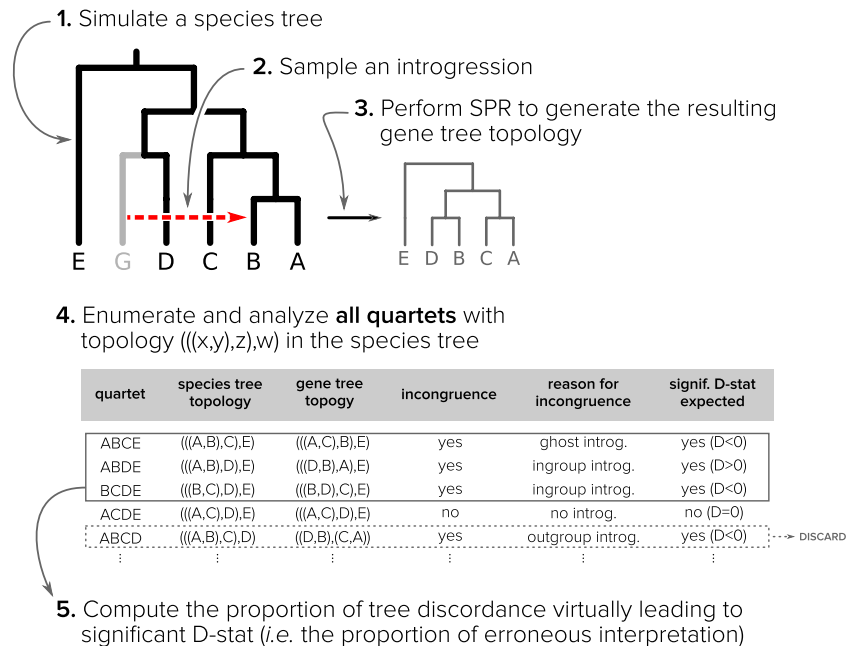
**1.** Simulate a species tree

**2.** Sample an introgression

**3.** Perform SPR to generate the resulting gene tree topology

E G D C B A

E D B C A

**4.** Enumerate and analyze **all quartets** with topology (((x,y),z),w) in the species tree

| quartet | species tree topology | gene tree topogy | incongruence | reason for incongruence | signif. D-stat expected |
|---|---|---|---|---|---|
| ABCE | (((A,B),C),E) | (((A,C),B),E) | yes | ghost introg. | yes (D<0) |
| ABDE | (((A,B),D),E) | (((D,B),A),E) | yes | ingroup introg. | yes (D>0) |
| BCDE | (((B,C),D),E) | (((B,D),C),E) | yes | ingroup introg. | yes (D<0) |
| ACDE | (((A,C),D),E) | (((A,C),D),E) | no | no introg. | no (D=0) |
| ABCD | (((A,B),C),D) | ((D,B),(C,A)) | yes | outgroup introg. | yes (D<0) |
| ⋮ | ⋮ | ⋮ | ⋮ | ⋮ | ⋮ |

DISCARD

**5.** Compute the proportion of tree discordance virtually leading to significant D-stat (*i.e.* the proportion of erroneous interpretation)